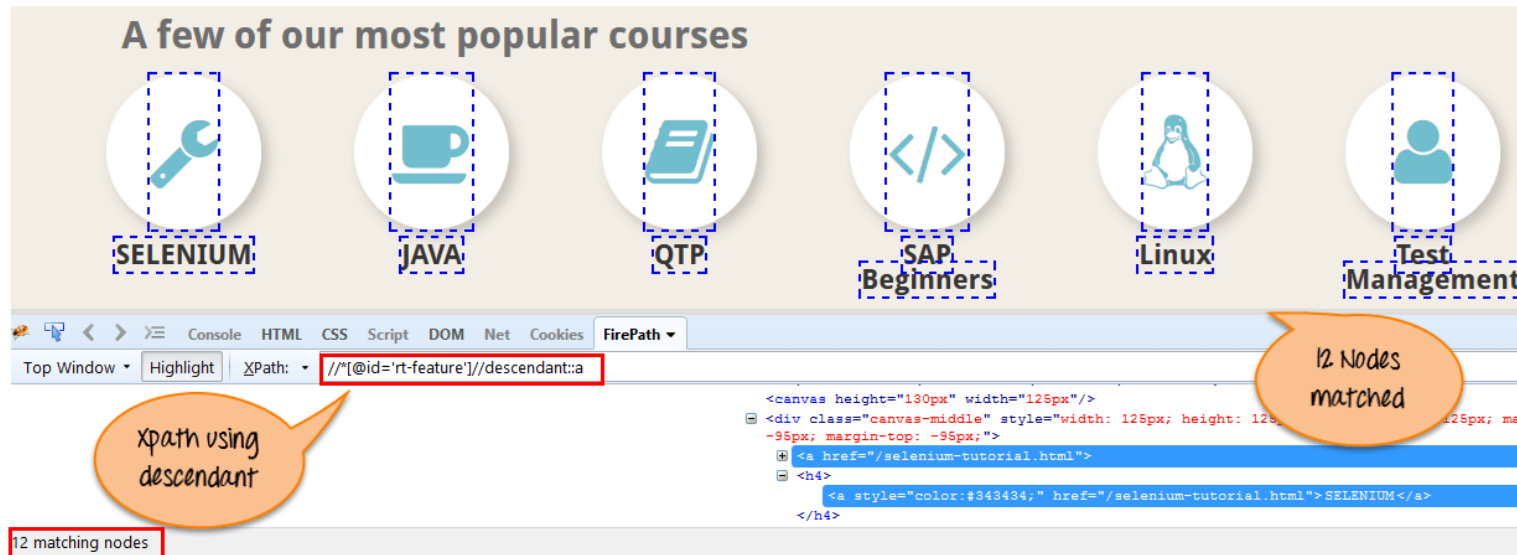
A few of our most popular courses

SELENIUM

JAVA

QTP

SAP Beginners

Linux

Test Management

Console HTML CSS Script DOM Net Cookies FirePath

Top Window Highlight XPath: //*[@id='rt-feature']//descendant::a

12 Nodes matched

<canvas height="130px" width="125px"/>
<div class="canvas-middle" style="width: 125px; height: 125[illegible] 125px; ma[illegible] -95px; margin-top: -95px;">
<a href="/selenium-tutorial.html">
<h4>
<a style="color:#343434;" href="/selenium-tutorial.html">SELENIUM</a>
</h4>

Xpath using descendant

12 matching nodes